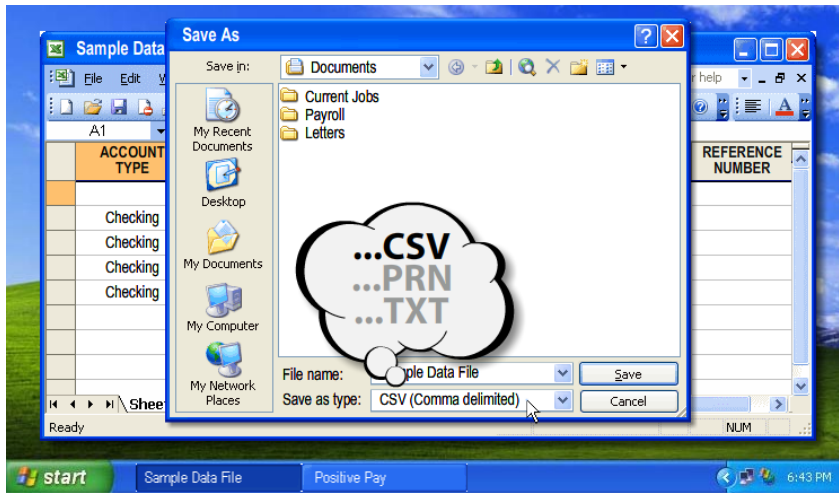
Sample Data

File Edit

A1

ACCOUNT TYPE

Checking
Checking
Checking
Checking

Sheet

Ready

Save As

Save in: Documents

My Recent Documents

Desktop

My Documents

My Computer

My Network Places

Current Jobs
Payroll
Letters

...CSV
...PRN
...TXT

File name: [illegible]ple Data File

Save as type: CSV (Comma delimited)

Save

Cancel

help

REFERENCE NUMBER

NUM

start

Sample Data File

Positive Pay

6:43 PM